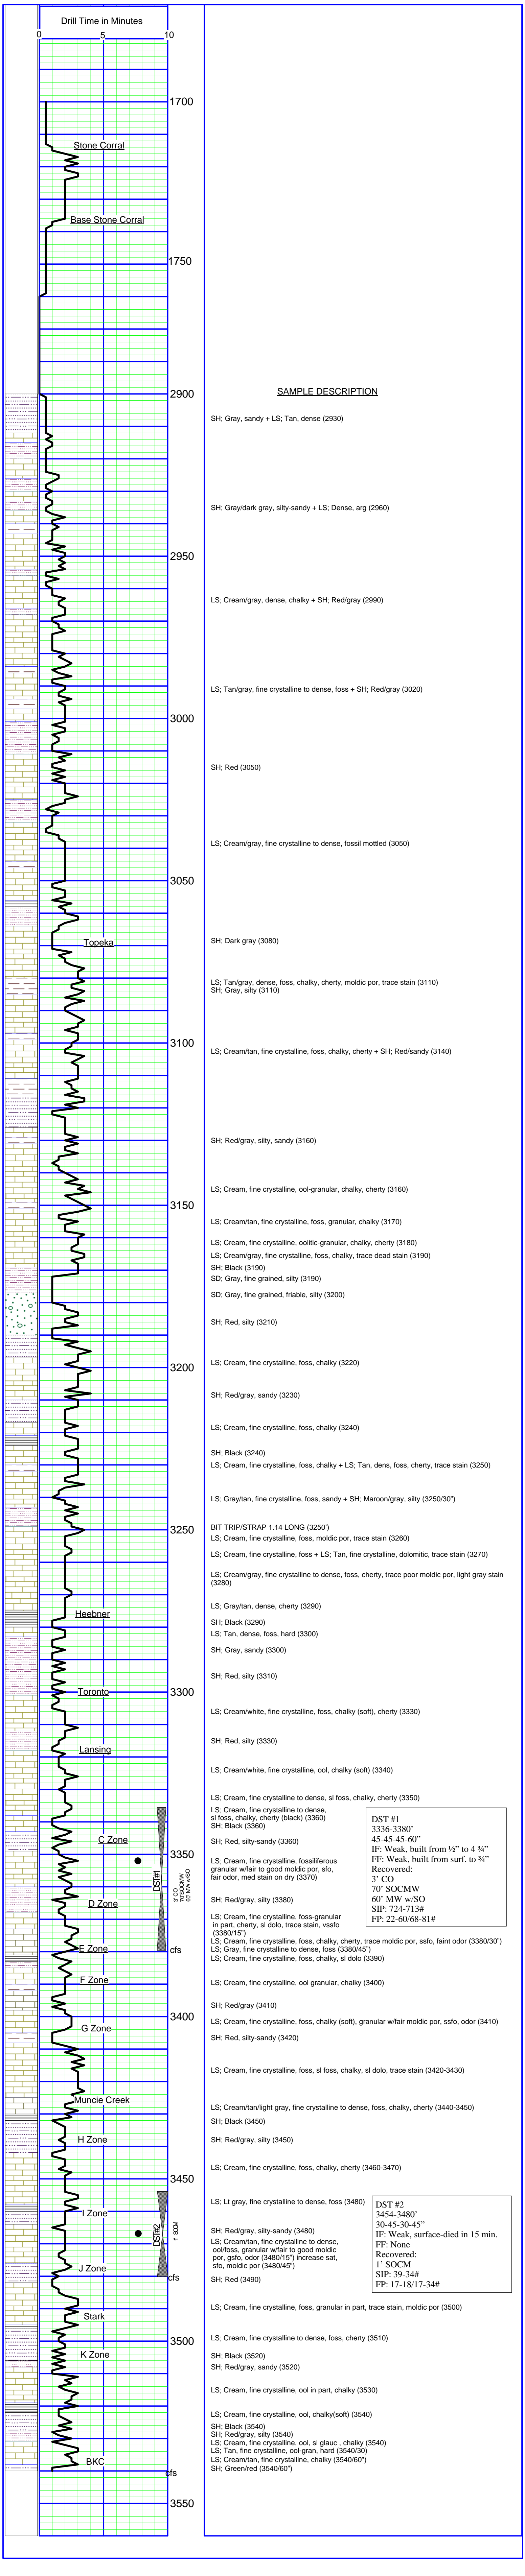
Drill Time in Minutes
0 5 10

1700
Stone Corral
Base Stone Corral
1750

2900
SAMPLE DESCRIPTION
SH; Gray, sandy + LS; Tan, dense (2930)
SH; Gray/dark gray, silty-sandy + LS; Dense, arg (2960)
2950
LS; Cream/gray, dense, chalky + SH; Red/gray (2990)
LS; Tan/gray, fine crystalline to dense, foss + SH; Red/gray (3020)
3000
SH; Red (3050)
LS; Cream/gray, fine crystalline to dense, fossil mottled (3050)
3050
Topeka
SH; Dark gray (3080)
LS; Tan/gray, dense, foss, chalky, cherty, moldic por, trace stain (3110)
SH; Gray, silty (3110)
3100
LS; Cream/tan, fine crystalline, foss, chalky, cherty + SH; Red/sandy (3140)
SH; Red/gray, silty, sandy (3160)
LS; Cream, fine crystalline, ool-granular, chalky, cherty (3160)
3150
LS; Cream/tan, fine crystalline, foss, granular, chalky (3170)
LS; Cream, fine crystalline, oolitic-granular, chalky, cherty (3180)
LS; Cream/gray, fine crystalline, foss, chalky, trace dead stain (3190)
SH; Black (3190)
SD; Gray, fine grained, silty (3190)
SD; Gray, fine grained, friable, silty (3200)
SH; Red, silty (3210)
3200
LS; Cream, fine crystalline, foss, chalky (3220)
SH; Red/gray, sandy (3230)
LS; Cream, fine crystalline, foss, chalky (3240)
SH; Black (3240)
LS; Cream, fine crystalline, foss, chalky + LS; Tan, dens, foss, cherty, trace stain (3250)
LS; Gray/tan, fine crystalline, foss, sandy + SH; Maroon/gray, silty (3250/30")
3250
BIT TRIP/STRAP 1.14 LONG (3250')
LS; Cream, fine crystalline, foss, moldic por, trace stain (3260)
LS; Cream, fine crystalline, foss + LS; Tan, fine crystalline, dolomitic, trace stain (3270)
LS; Cream/gray, fine crystalline to dense, foss, cherty, trace poor moldic por, light gray stain (3280)
LS; Gray/tan, dense, cherty (3290)
Heebner
SH; Black (3290)
LS; Tan, dense, foss, hard (3300)
SH; Gray, sandy (3300)
SH; Red, silty (3310)
3300
Toronto
LS; Cream/white, fine crystalline, foss, chalky (soft), cherty (3330)
Lansing
SH; Red, silty (3330)
LS; Cream/white, fine crystalline, ool, chalky (soft) (3340)
LS; Cream, fine crystalline to dense, sl foss, chalky, cherty (3350)
LS; Cream, fine crystalline to dense, sl foss, chalky, cherty (black) (3360)
SH; Black (3360)
C Zone
3350
SH; Red, silty-sandy (3360)
DST #1
3336-3380'
45-45-45-60"
IF: Weak, built from ½" to 4 ¾"
FF: Weak, built from surf. to ¾"
Recovered:
3' CO
70' SOCMW
60' MW w/SO
SIP: 724-713#
FP: 22-60/68-81#
DST#1
3' CO 70'SOCMW 60' MW w/SO
LS; Cream, fine crystalline, fossiliferous granular w/fair to good moldic por, sfo, fair odor, med stain on dry (3370)
D Zone
SH; Red/gray, silty (3380)
LS; Cream, fine crystalline, foss-granular in part, cherty, sl dolo, trace stain, vssfo (3380/15")
E Zone
cfs
LS; Cream, fine crystalline, foss, chalky, cherty, trace moldic por, ssfo, faint odor (3380/30")
LS; Gray, fine crystalline to dense, foss (3380/45")
LS; Cream, fine crystalline, foss, chalky, sl dolo (3390)
F Zone
LS; Cream, fine crystalline, ool granular, chalky (3400)
SH; Red/gray (3410)
3400
G Zone
LS; Cream, fine crystalline, foss, chalky (soft), granular w/fair moldic por, ssfo, odor (3410)
SH; Red, silty-sandy (3420)
LS; Cream, fine crystalline, foss, sl foss, chalky, sl dolo, trace stain (3420-3430)
Muncie Creek
LS; Cream/tan/light gray, fine crystalline to dense, foss, chalky, cherty (3440-3450)
SH; Black (3450)
H Zone
SH; Red/gray, silty (3450)
3450
LS; Cream, fine crystalline, foss, chalky, cherty (3460-3470)
LS; Lt gray, fine crystalline to dense, foss (3480)
I Zone
DST #2
3454-3480'
30-45-30-45"
IF: Weak, surface-died in 15 min.
FF: None
Recovered:
1' SOCM
SIP: 39-34#
FP: 17-18/17-34#
DST#2
1' SOCM
SH; Red/gray, silty-sandy (3480)
LS; Cream/tan, fine crystalline to dense, ool/foss, granular w/fair to good moldic por, gsfo, odor (3480/15") increase sat, sfo, moldic por (3480/45")
J Zone
cfs
SH; Red (3490)
LS; Cream, fine crystalline, foss, granular in part, trace stain, moldic por (3500)
Stark
3500
LS; Cream, fine crystalline to dense, foss, cherty (3510)
K Zone
SH; Black (3520)
SH; Red/gray, sandy (3520)
LS; Cream, fine crystalline, ool in part, chalky (3530)
LS; Cream, fine crystalline, ool, chalky(soft) (3540)
SH; Black (3540)
SH; Red/gray, silty (3540)
LS; Cream, fine crystalline, ool, sl glauc , chalky (3540)
LS; Tan, fine crystalline, ool-gran, hard (3540/30)
LS; Cream/tan, fine crystalline, chalky (3540/60")
BKC
SH; Green/red (3540/60")
cfs
3550